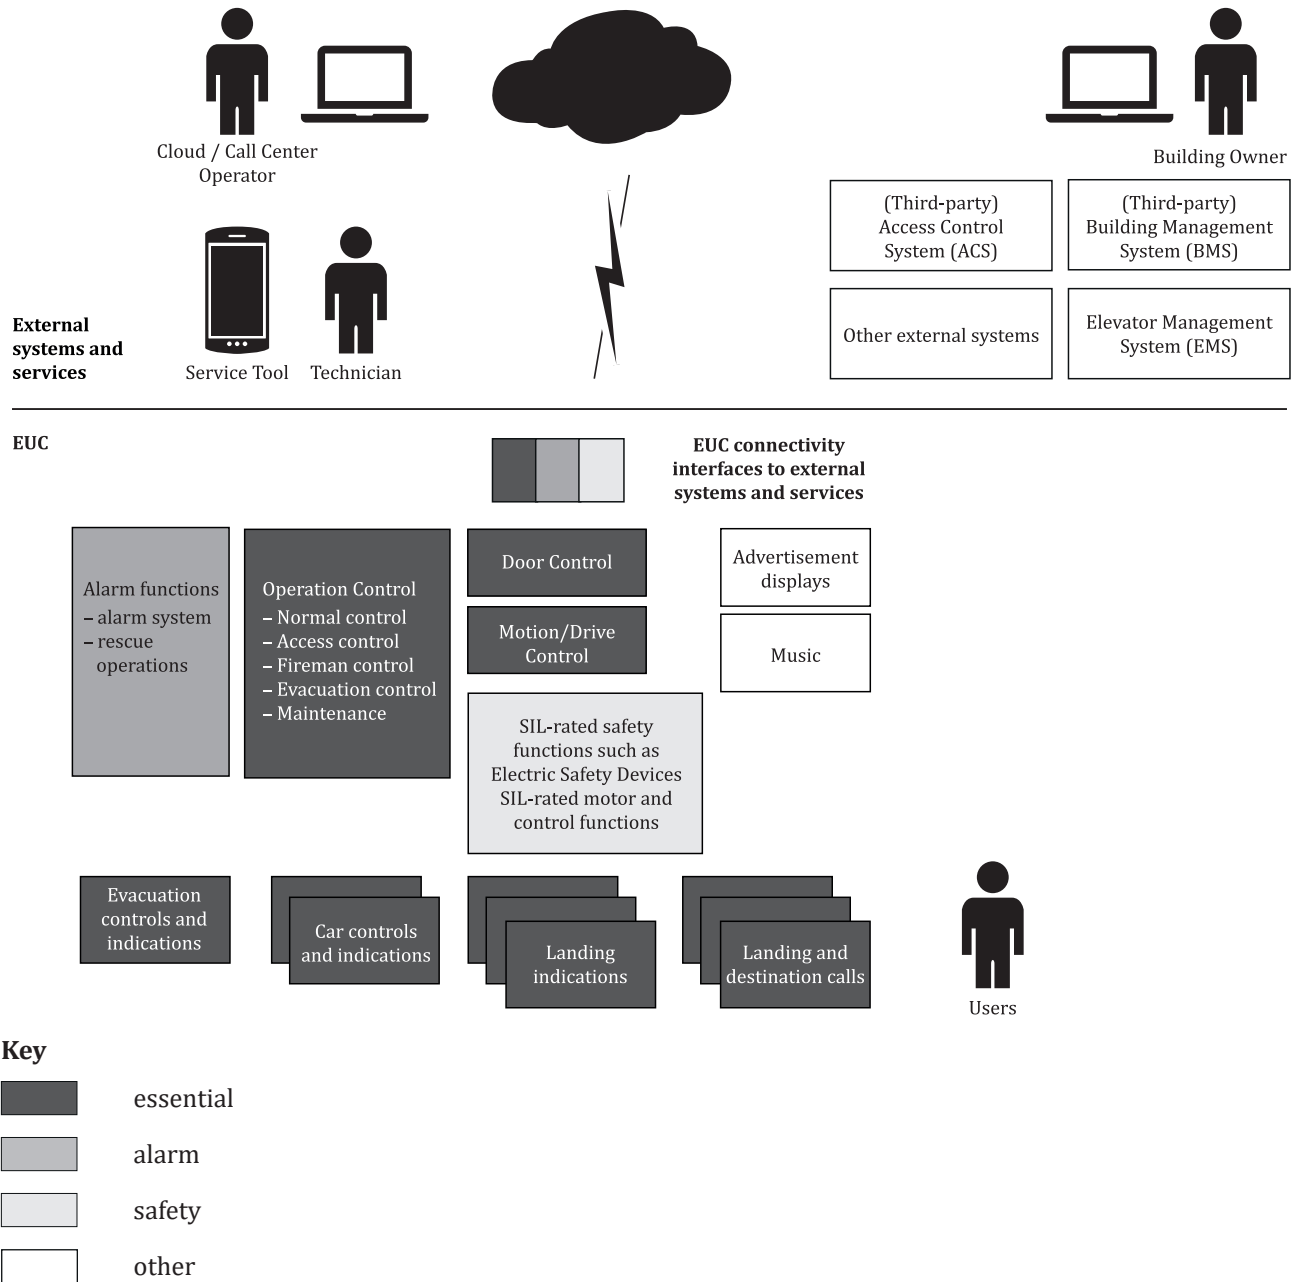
Cloud / Call Center Operator

Building Owner

(Third-party) Access Control System (ACS)

(Third-party) Building Management System (BMS)

Other external systems

Elevator Management System (EMS)

External systems and services

Service Tool

Technician

EUC

EUC connectivity interfaces to external systems and services

Alarm functions
– alarm system
– rescue operations

Operation Control
– Normal control
– Access control
– Fireman control
– Evacuation control
– Maintenance

Door Control

Motion/Drive Control

SIL-rated safety functions such as Electric Safety Devices SIL-rated motor and control functions

Advertisement displays

Music

Evacuation controls and indications

Car controls and indications

Landing indications

Landing and destination calls

Users

Key

essential

alarm

safety

other